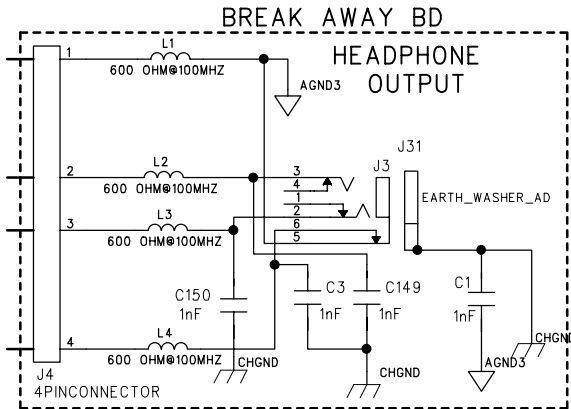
BREAK AWAY BD

HEADPHONE OUTPUT

1
L1
600 OHM@100MHZ
AGND3

2
L2
600 OHM@100MHZ

3
L3
600 OHM@100MHZ

4
L4
600 OHM@100MHZ

3
4
1
2
6
5

J3

J31

EARTH_WASHER_AD

C150
1nF

C3
1nF

C149
1nF

C1
1nF

CHGND

CHGND

AGND3

CHGN

J4
4PINCONNECTOR